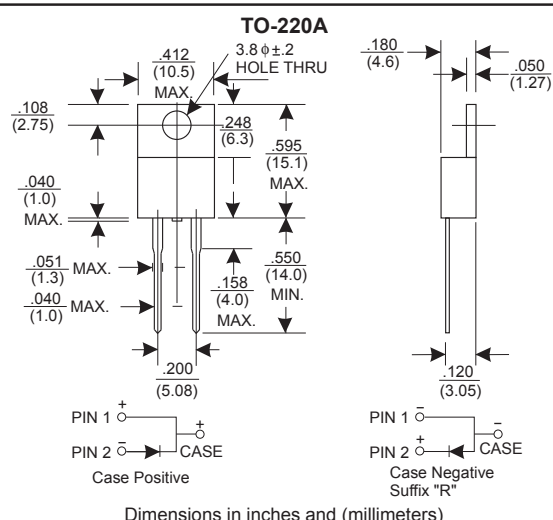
TO-220A

.412
(10.5)
MAX.

3.8 ϕ ±.2
HOLE THRU

.180
(4.6)

.050
(1.27)

.108
(2.75)

.248
(6.3)

.595
(15.1)
MAX.

.040
(1.0)
MAX.

.550
(14.0)
MIN.

.051
(1.3)
MAX.

.158
(4.0)
MAX.

.040
(1.0)
MAX.

.200
(5.08)

.120
(3.05)

PIN 1 +
PIN 2 −
+
CASE
Case Positive

PIN 1 −
PIN 2 +
−
CASE
Case Negative
Suffix "R"

Dimensions in inches and (millimeters)